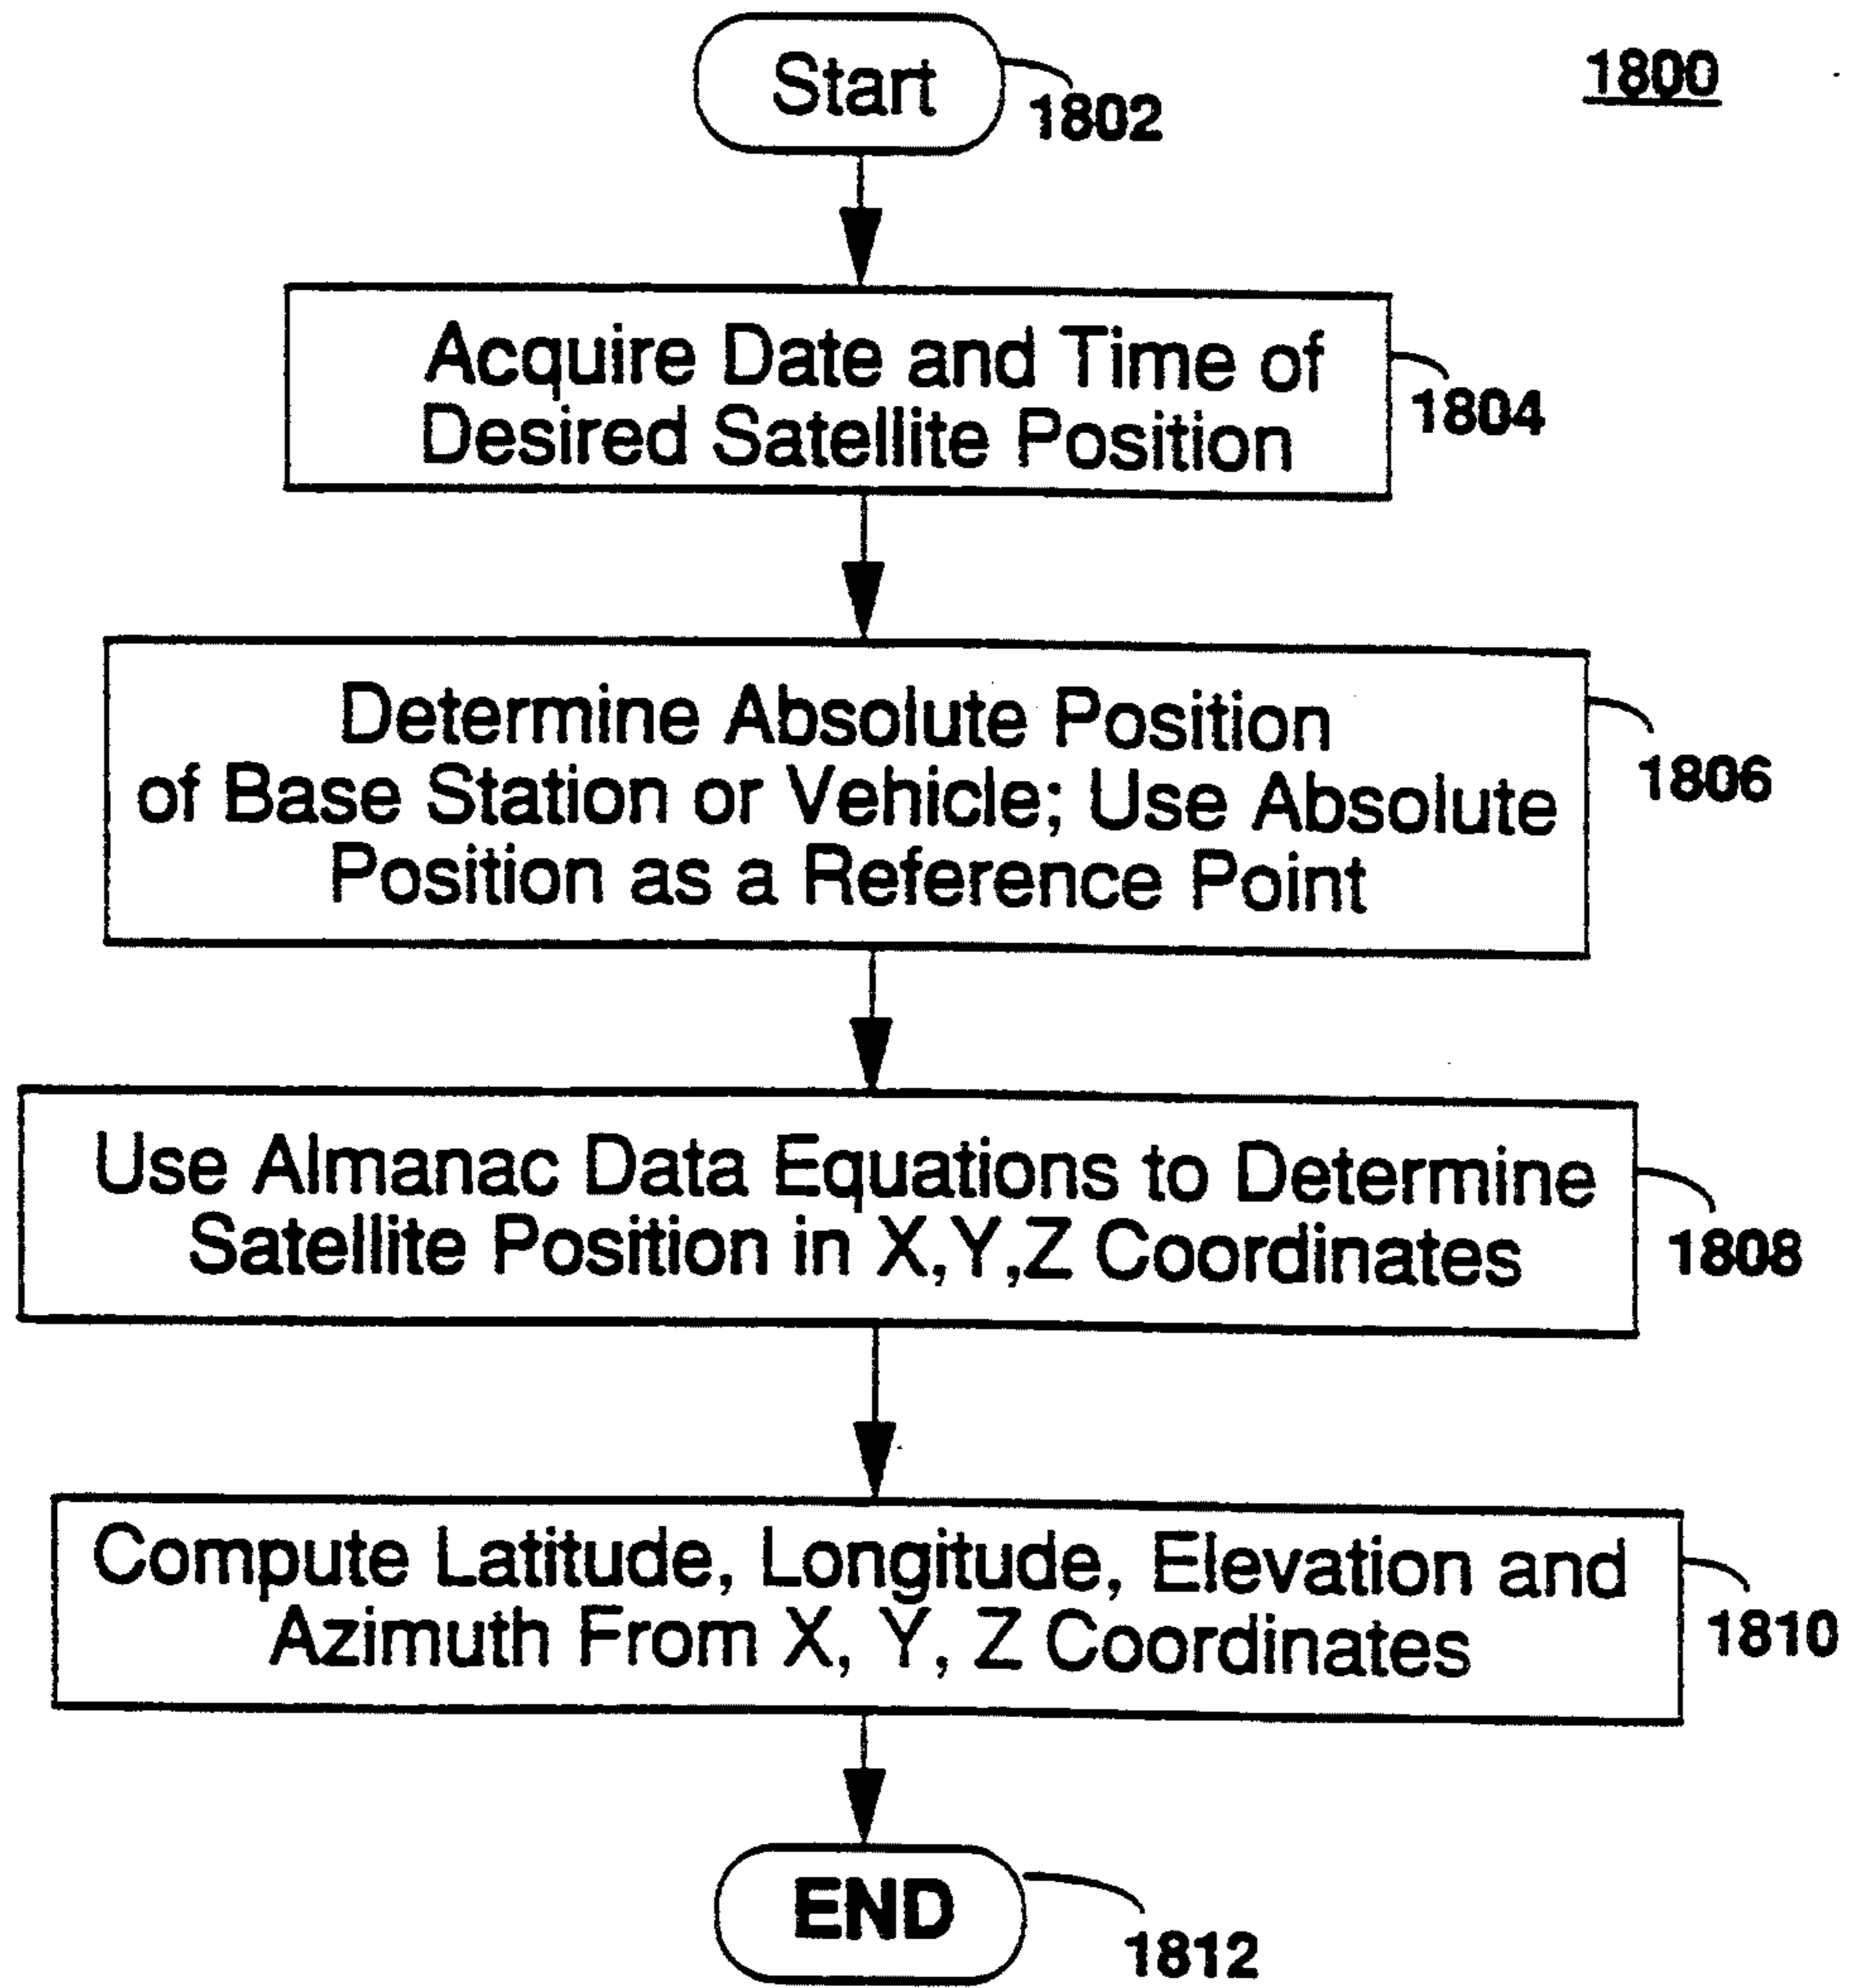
Start 1802

1800

Acquire Date and Time of Desired Satellite Position 1804

Determine Absolute Position of Base Station or Vehicle; Use Absolute Position as a Reference Point 1806

Use Almanac Data Equations to Determine Satellite Position in X,Y,Z Coordinates 1808

Compute Latitude, Longitude, Elevation and Azimuth From X, Y, Z Coordinates 1810

END 1812